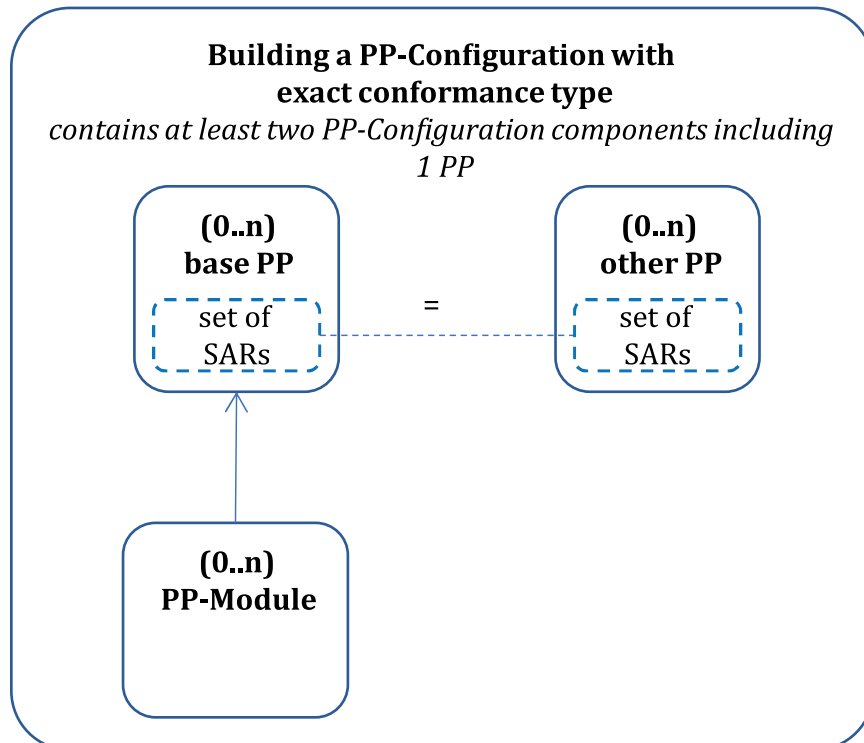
**Building a PP-Configuration with exact conformance type**

*contains at least two PP-Configuration components including 1 PP*

**(0..n)**
**base PP**

set of SARs

=

**(0..n)**
**other PP**

set of SARs

**(0..n)**
**PP-Module**